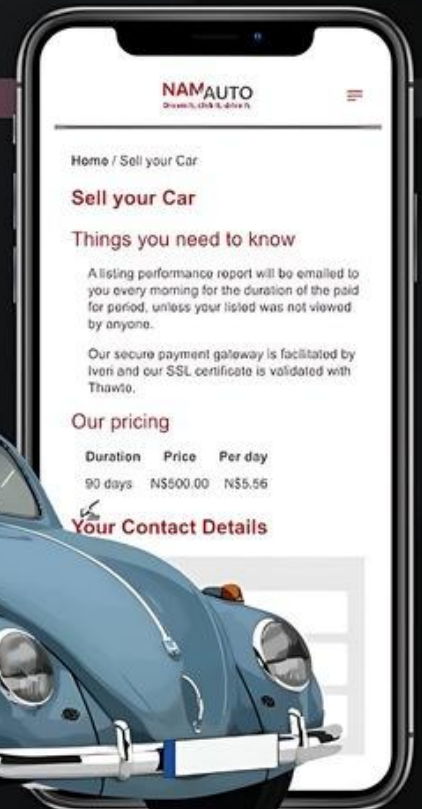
NAMAUTO
Dream it, click it, drive it.

Home / Sell your Car

Sell your Car

Things you need to know

A listing performance report will be emailed to you every morning for the duration of the paid for period, unless your listed was not viewed by anyone.

Our secure payment gateway is facilitated by Ivori and our SSL certificate is validated with Thawte.

Our pricing

| Duration | Price | Per day |
|---|---|---|
| 90 days | N$500.00 | N$5.56 |

Your Contact Details